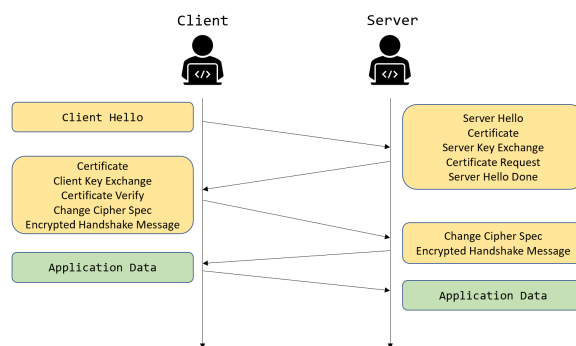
Client

Server

</>

</>

Client Hello

Server Hello
Certificate
Server Key Exchange
Certificate Request
Server Hello Done

Certificate
Client Key Exchange
Certificate Verify
Change Cipher Spec
Encrypted Handshake Message

Change Cipher Spec
Encrypted Handshake Message

Application Data

Application Data